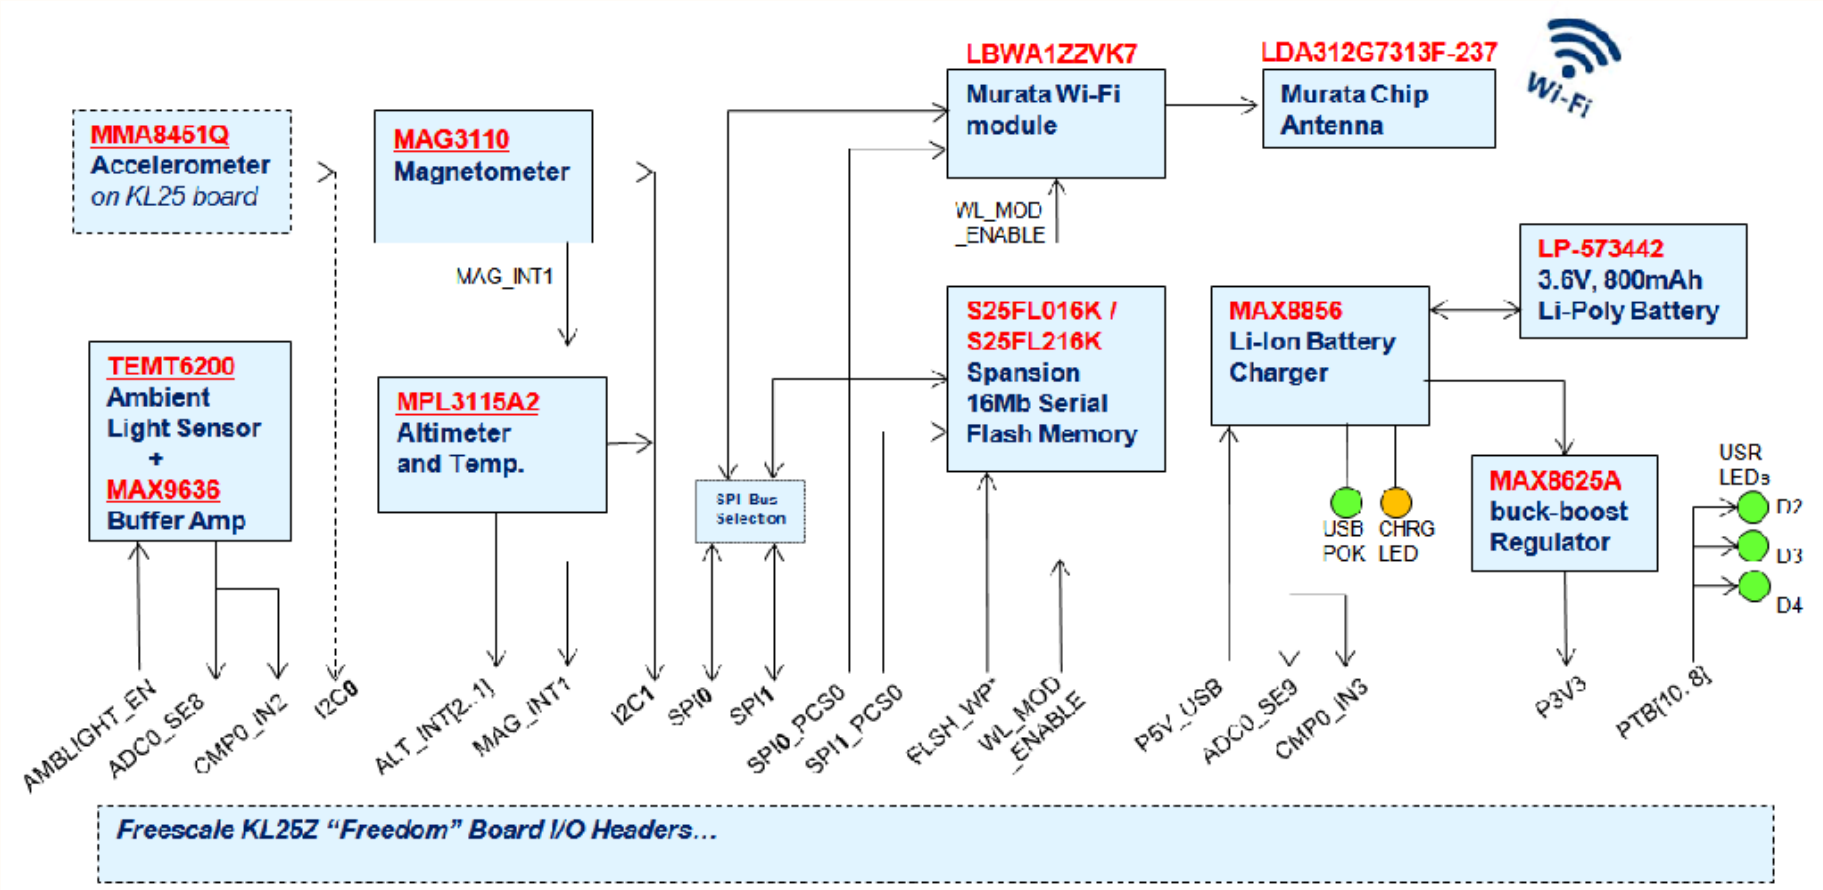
LBWA1ZZVK7
Murata Wi-Fi module

LDA312G7313F-237
Murata Chip Antenna

Wi-Fi

MMA8451Q
Accelerometer
on KL25 board

MAG3110
Magnetometer

WL_MOD _ENABLE

MAG_INT1

LP-573442
3.6V, 800mAh
Li-Poly Battery

TEMT6200
Ambient Light Sensor
+
MAX9636
Buffer Amp

MPL3115A2
Altimeter and Temp.

S25FL016K / S25FL216K
Spansion
16Mb Serial
Flash Memory

MAX8856
Li-Ion Battery Charger

SPI Bus Selection

USB POK

CHRG LED

MAX8625A
buck-boost
Regulator

USR LEDs

D2

D3

D4

AMBLIGHT_EN
ADC0_SE8
CMP0_IN2
I2C0
ALT_INT[2..1]
MAG_INT1
I2C1
SPI0
SPI1
SPI0_PCS0
SPI1_PCS0
FLSH_WP'
WL_MOD _ENABLE
P5V_USB
ADC0_SE9
CMP0_IN3
P3V3
PTB[10..8]

Freescale KL25Z “Freedom” Board I/O Headers…